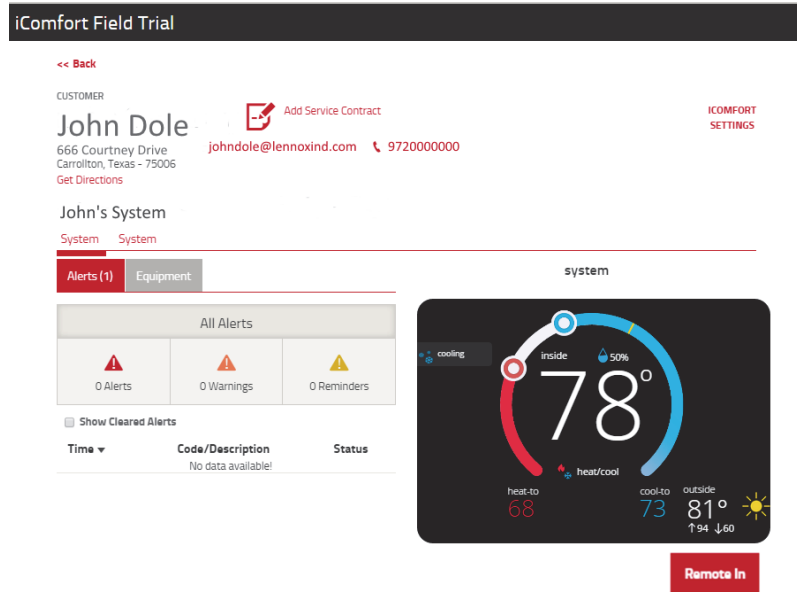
iComfort Field Trial

<< Back

CUSTOMER

John Dole

666 Courtney Drive
Carrollton, Texas - 75006
Get Directions

Add Service Contract

johndole@lennoxind.com 9720000000

ICOMFORT SETTINGS

John's System

System System

Alerts (1) Equipment

system

All Alerts

0 Alerts 0 Warnings 0 Reminders

Show Cleared Alerts

| Time ▾ | Code/Description | Status |
|---|---|---|
| | No data available! | |

cooling

inside 50%

78°

heat/cool

heat-to
68

cool-to
73

outside
81°
↑94 ↓60

Remote In